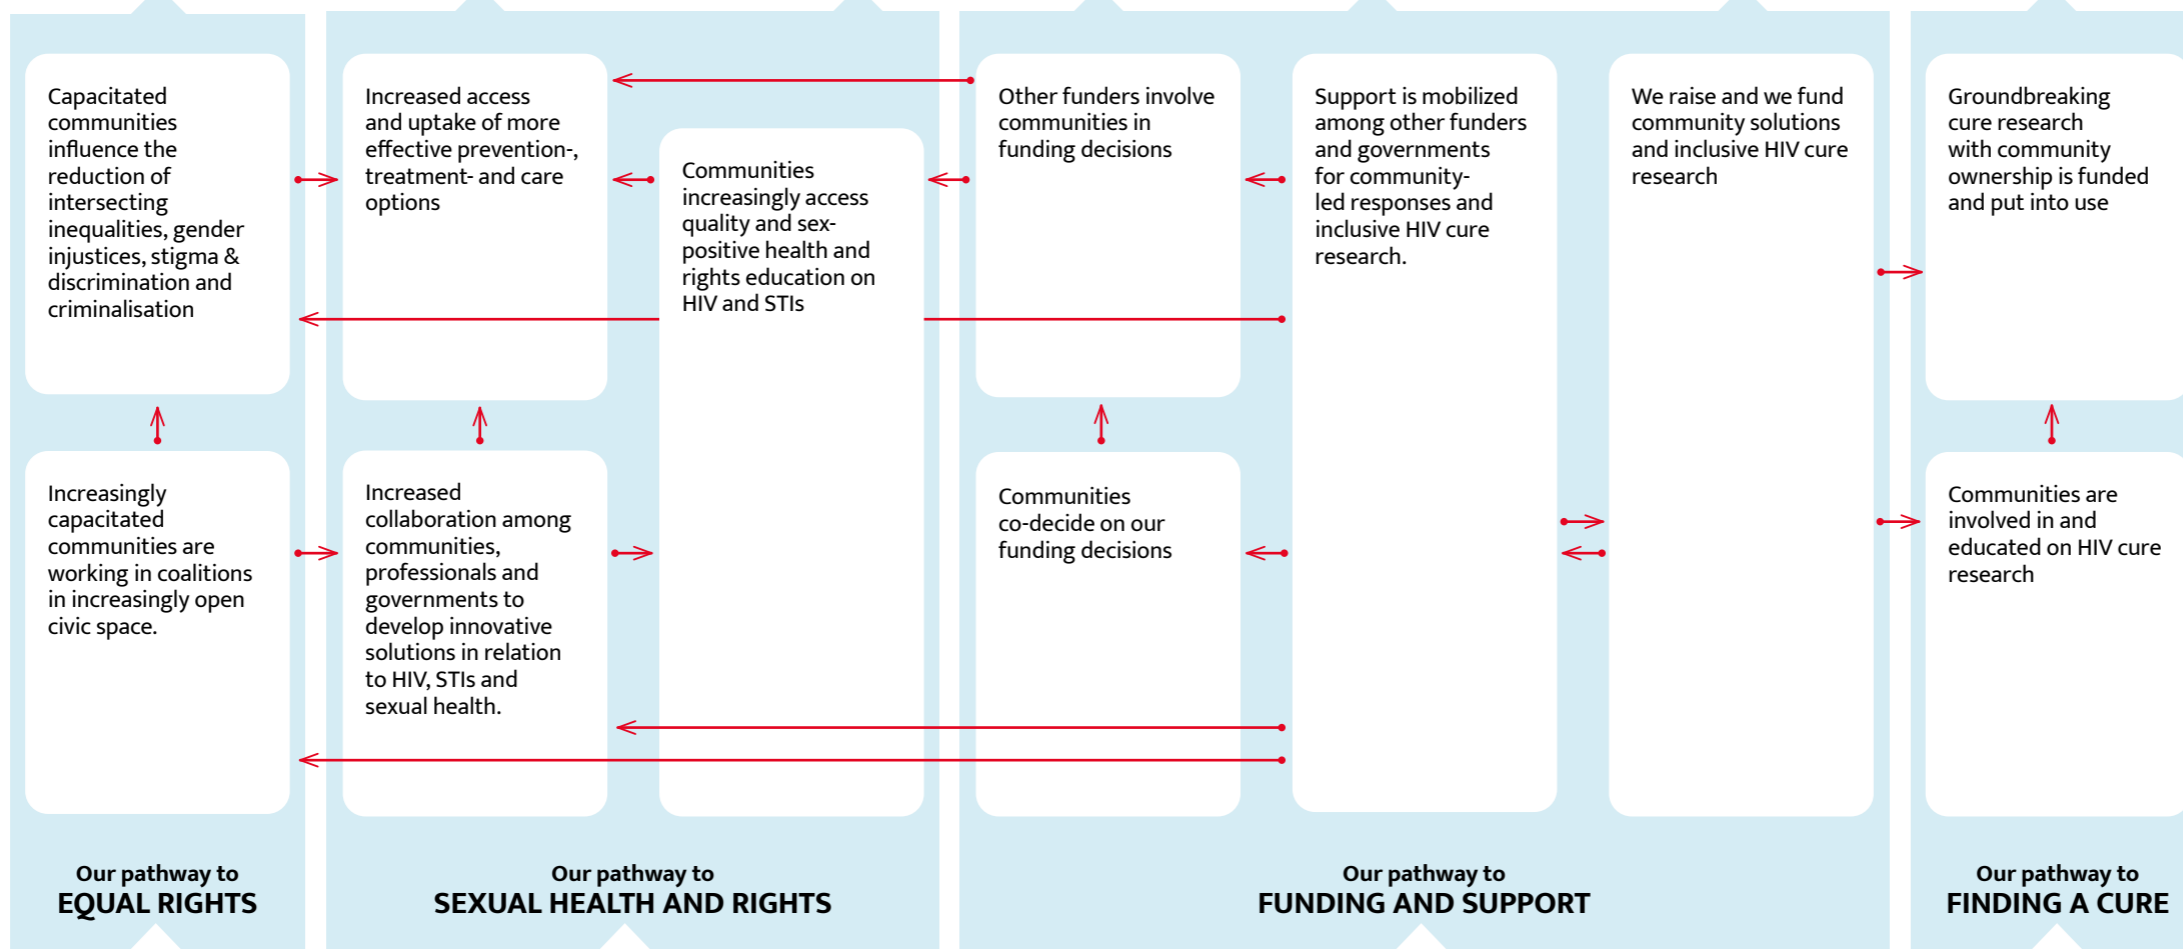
Capacitated communities influence the reduction of intersecting inequalities, gender injustices, stigma & discrimination and criminalisation

Increasingly capacitated communities are working in coalitions in increasingly open civic space.

Our pathway to
EQUAL RIGHTS

Increased access and uptake of more effective prevention-, treatment- and care options

Increased collaboration among communities, professionals and governments to develop innovative solutions in relation to HIV, STIs and sexual health.

Communities increasingly access quality and sex-positive health and rights education on HIV and STIs

Our pathway to
SEXUAL HEALTH AND RIGHTS

Other funders involve communities in funding decisions

Communities co-decide on our funding decisions

Support is mobilized among other funders and governments for community-led responses and inclusive HIV cure research.

We raise and we fund community solutions and inclusive HIV cure research

Our pathway to
FUNDING AND SUPPORT

Groundbreaking cure research with community ownership is funded and put into use

Communities are involved in and educated on HIV cure research

Our pathway to
FINDING A CURE